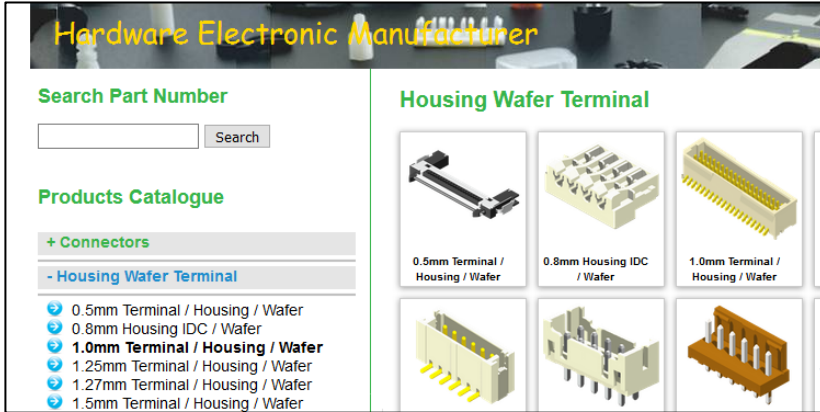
Hardware Electronic Manufacturer

Search Part Number

Search

Products Catalogue

+ Connectors

- Housing Wafer Terminal

0.5mm Terminal / Housing / Wafer
0.8mm Housing IDC / Wafer
1.0mm Terminal / Housing / Wafer
1.25mm Terminal / Housing / Wafer
1.27mm Terminal / Housing / Wafer
1.5mm Terminal / Housing / Wafer

Housing Wafer Terminal

0.5mm Terminal / Housing / Wafer

0.8mm Housing IDC / Wafer

1.0mm Terminal / Housing / Wafer